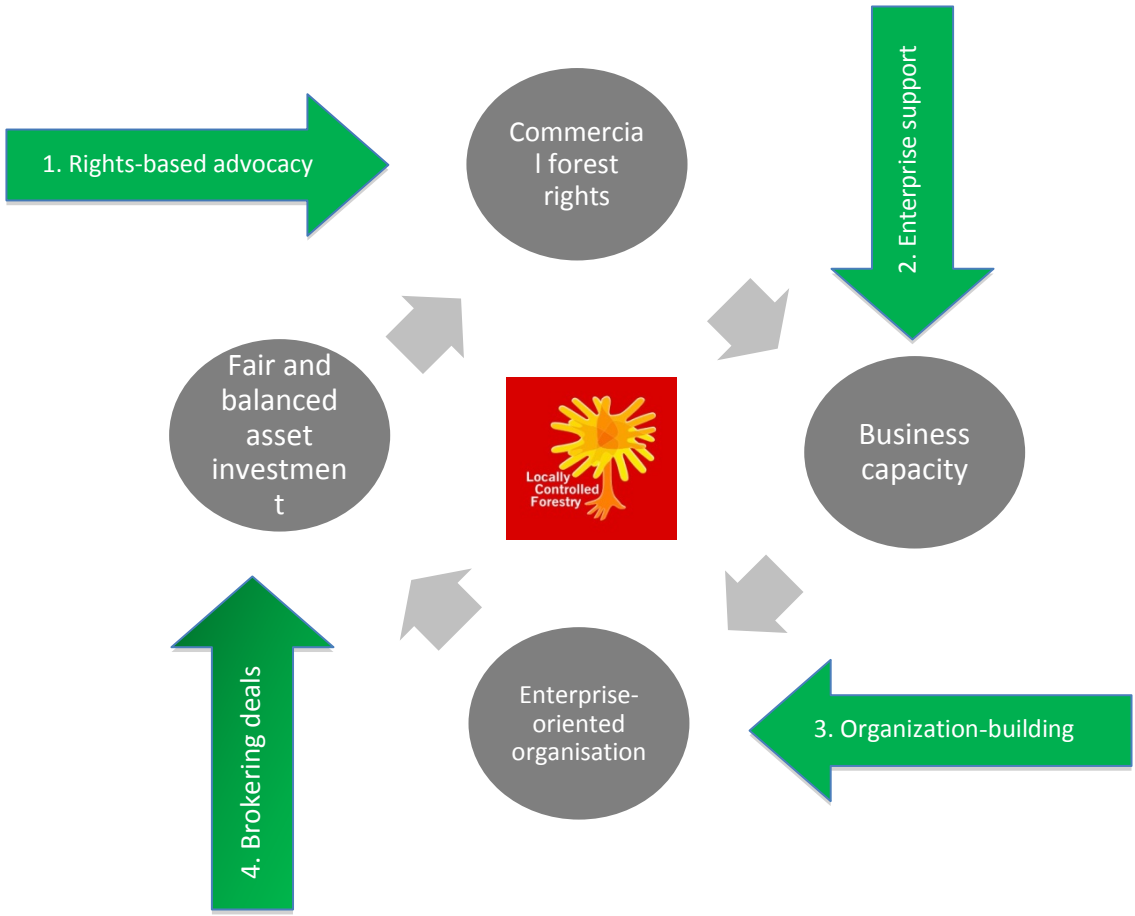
1. Rights-based advocacy

Commercia l forest rights

2. Enterprise support

Fair and balanced asset investmen t

Locally Controlled Forestry

Business capacity

Enterprise-oriented organisation

3. Organization-building

4. Brokering deals